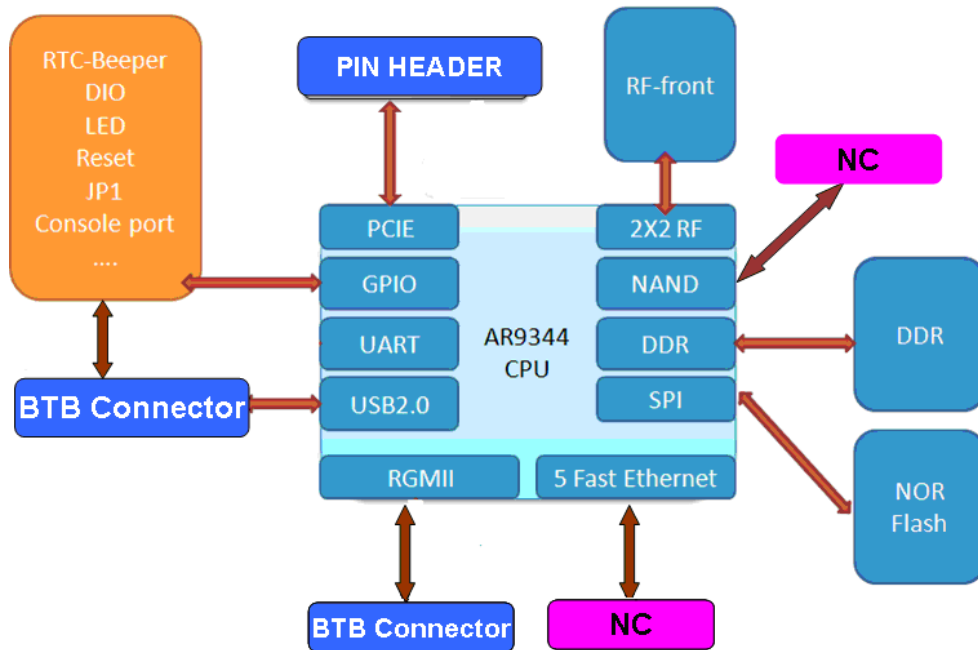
RTC-Beeper
DIO
LED
Reset
JP1
Console port
....

PIN HEADER

RF-front

NC

PCIE

GPIO

UART

USB2.0

AR9344
CPU

2X2 RF

NAND

DDR

SPI

DDR

NOR
Flash

BTB Connector

RGMII

5 Fast Ethernet

BTB Connector

NC